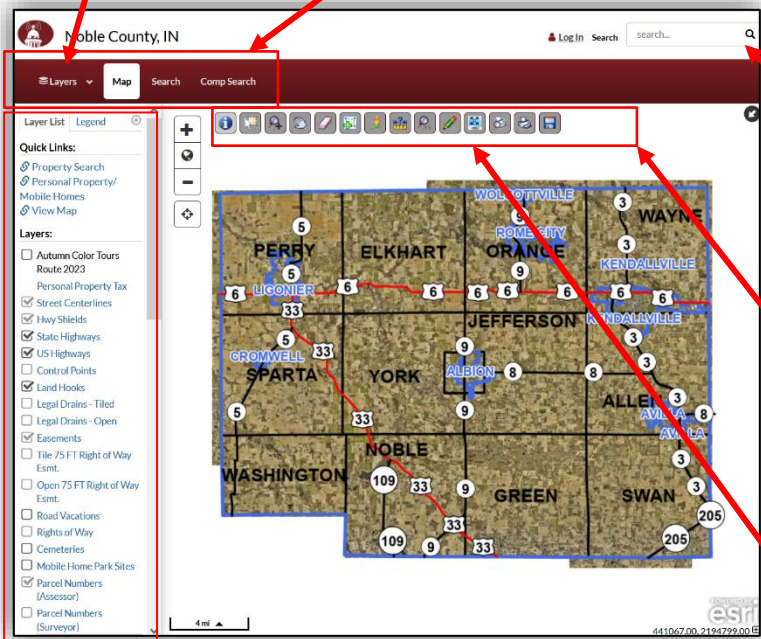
Noble County, IN

Log In Search search...

Layers Map Search Comp Search

Layer List Legend

Quick Links:
Property Search
Personal Property/ Mobile Homes
View Map

Layers:
Autumn Color Tours Route 2023
Personal Property Tax
Street Centerlines
Hwy Shields
State Highways
US Highways
Control Points
Land Hooks
Legal Drains - Tiled
Legal Drains - Open
Easements
Tile 75 FT Right of Way Esmt.
Open 75 FT Right of Way Esmt.
Road Vacations
Rights of Way
Cemeteries
Mobile Home Park Sites
Parcel Numbers (Assessor)
Parcel Numbers (Surveyor)

WOLCOTTVILLE
WAYNE
PERRY
ELKHART
ROME CITY
ORANGE
KENDALLVILLE
LIGONIER
JEFFERSON
KENDALLVILLE
CROMWELL
SPARTA
YORK
ALBION
ALLEN
AVILLA
AVILLA
NOBLE
WASHINGTON
GREEN
SWAN
5
5
5
6
6
6
6
6
6
6
6
33
33
33
33
33
9
9
9
9
9
9
3
3
3
3
3
3
8
8
8
109
109
205
205

4 mi

esri

441067.00, 2194799.00